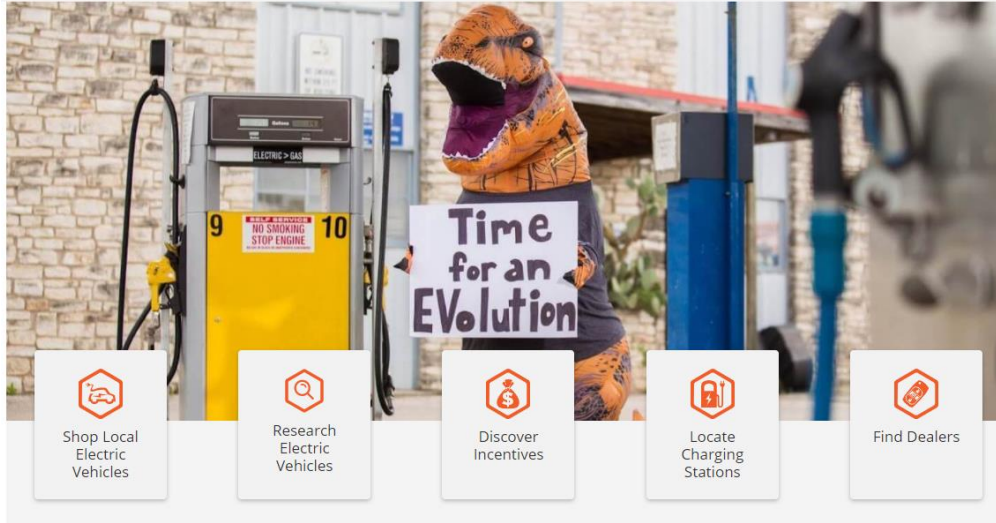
Gallons

ELECTRIC > GAS

9

10

SELF SERVICE
NO SMOKING
STOP ENGINE

Time for an EVolution

Shop Local Electric Vehicles

Research Electric Vehicles

Discover Incentives

Locate Charging Stations

Find Dealers